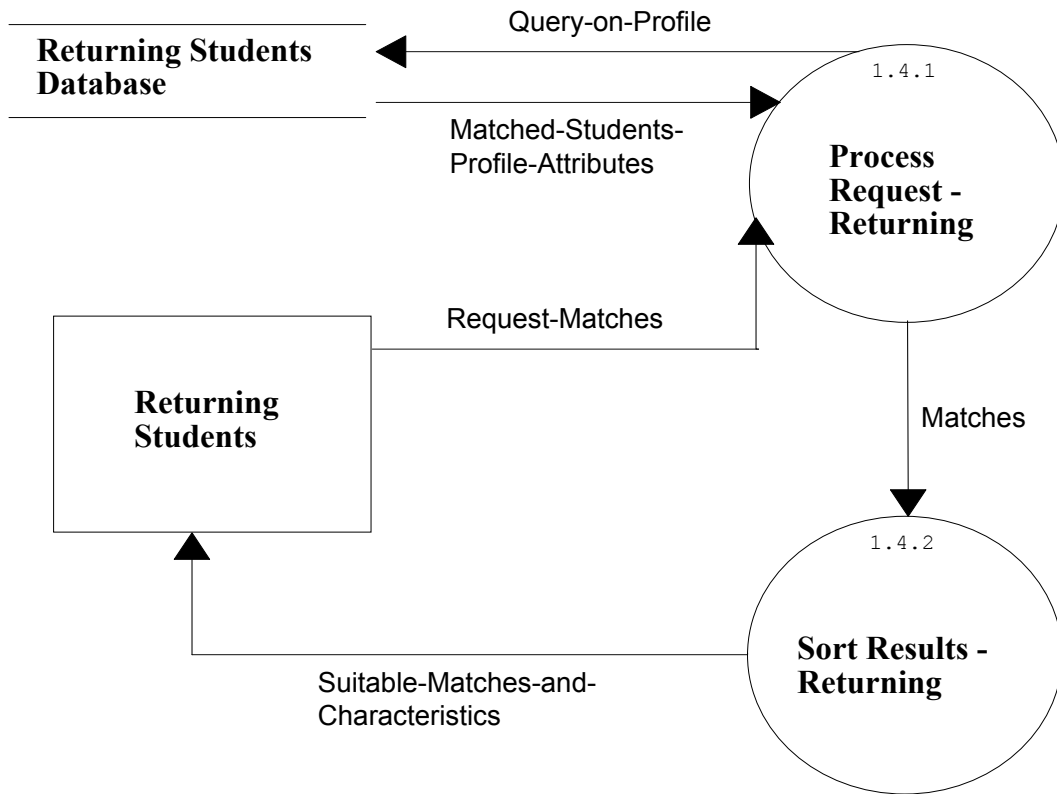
Query-on-Profile

Returning Students Database

1.4.1

Matched-Students-Profile-Attributes

Process Request - Returning

Request-Matches

Returning Students

Matches

1.4.2

Sort Results - Returning

Suitable-Matches-and-Characteristics